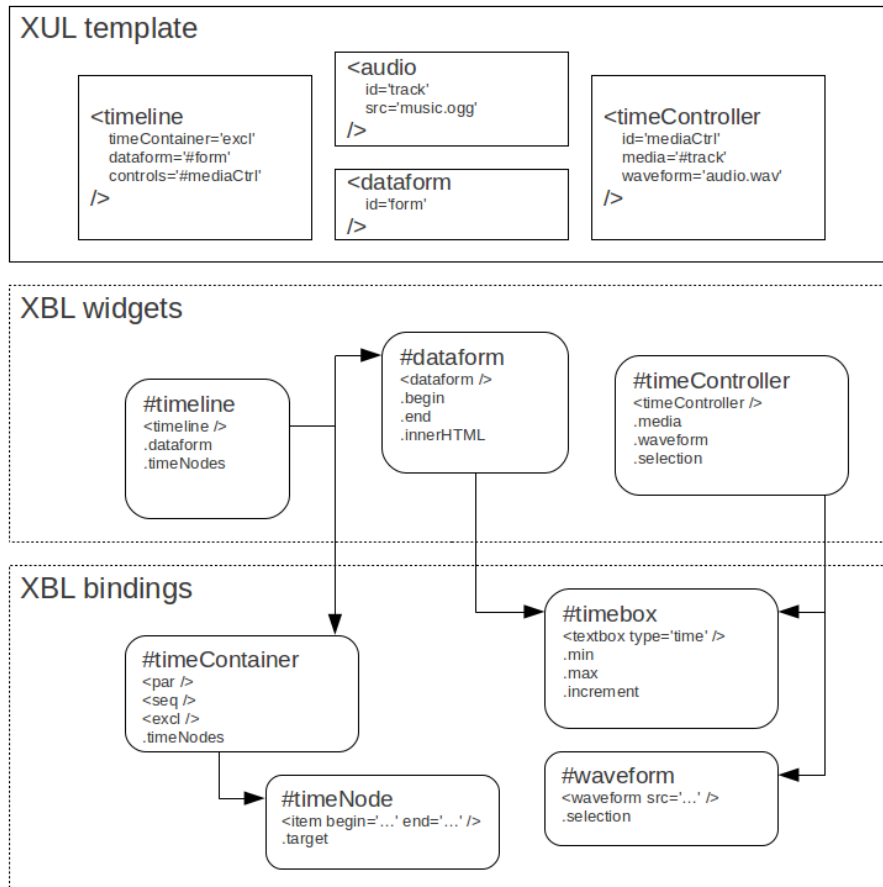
XUL template

<timeline
timeContainer='excl'
dataform='#form'
controls='#mediaCtrl'
/>

<audio
id='track'
src='music.ogg'
/>

<dataform
id='form'
/>

<timeController
id='mediaCtrl'
media='#track'
waveform='audio.wav'
/>

XBL widgets

#timeline
<timeline />
.dataform
.timeNodes

#dataform
<dataform />
.begin
.end
.innerHTML

#timeController
<timeController />
.media
.waveform
.selection

XBL bindings

#timeContainer
<par />
<seq />
<excl />
.timeNodes

#timeNode
<item begin='…' end='…' />
.target

#timebox
<textbox type='time' />
.min
.max
.increment

#waveform
<waveform src='…' />
.selection